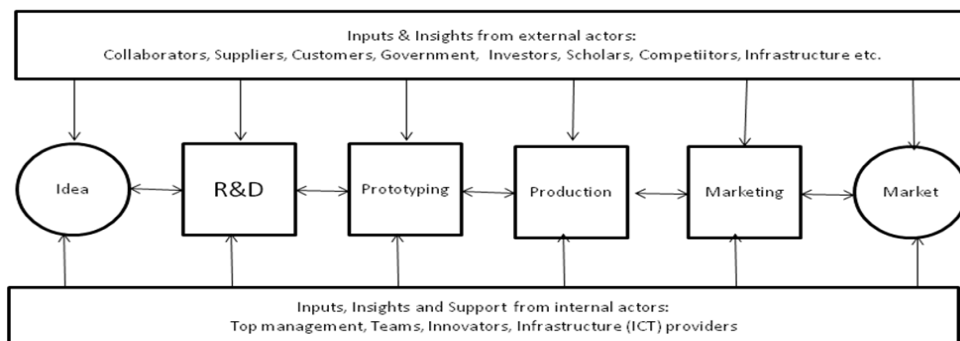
Inputs & Insights from external actors:
Collaborators, Suppliers, Customers, Government, Investors, Scholars, Competiitors, Infrastructure etc.

Idea

R&D

Prototyping

Production

Marketing

Market

Inputs, Insights and Support from internal actors:
Top management, Teams, Innovators, Infrastructure (ICT) providers